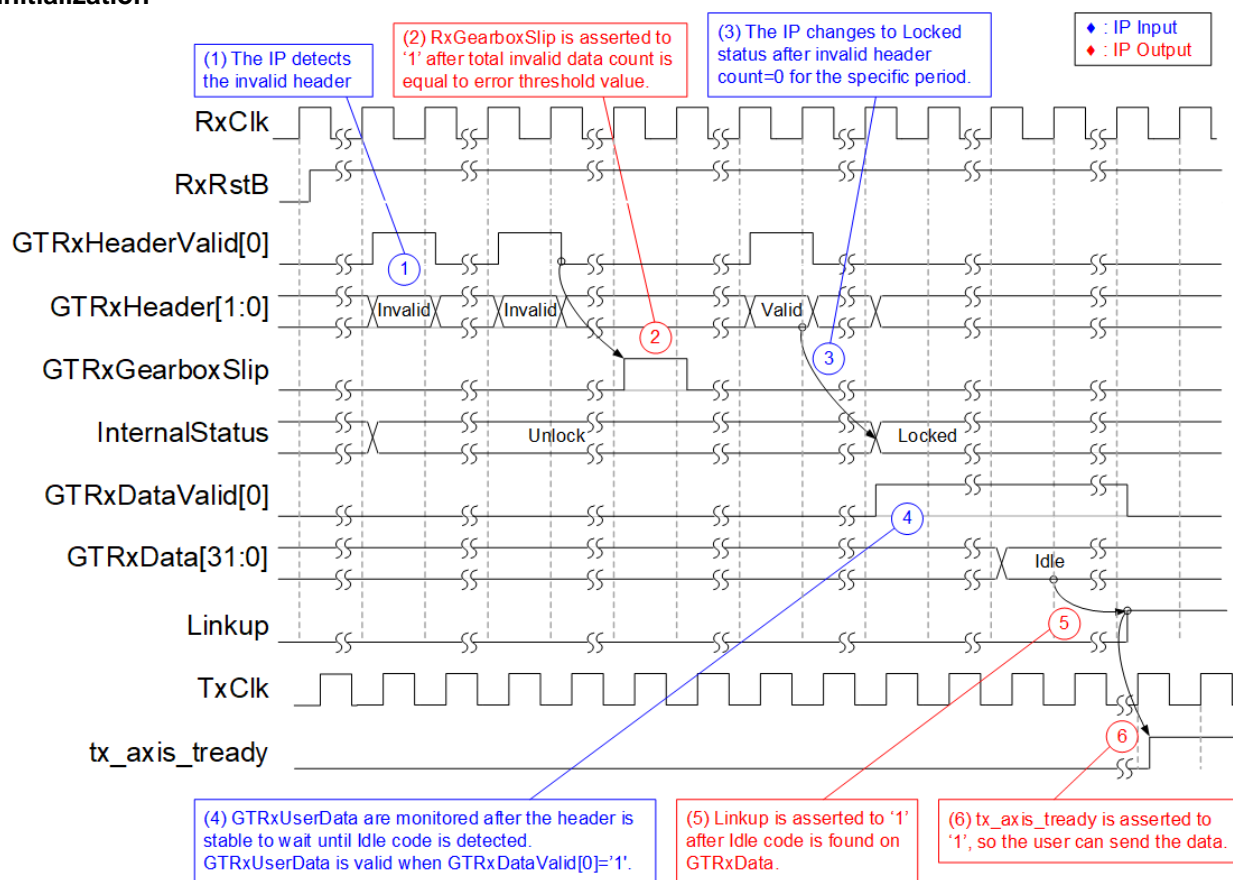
Initialization

(1) The IP detects the invalid header

(2) RxGearboxSlip is asserted to '1' after total invalid data count is equal to error threshold value.

(3) The IP changes to Locked status after invalid header count=0 for the specific period.

♦ : IP Input
♦ : IP Output

RxClk
RxRstB
GTRxHeaderValid[0]
GTRxHeader[1:0]
GTRxGearboxSlip
InternalStatus
GTRxDataValid[0]
GTRxData[31:0]
Linkup
TxClk
tx_axis_tready

1
Invalid
Invalid
2
Valid
3
Unlock
Locked
4
Idle
5
6

(4) GTRxUserData are monitored after the header is stable to wait until Idle code is detected. GTRxUserData is valid when GTRxDataValid[0]='1'.

(5) Linkup is asserted to '1' after Idle code is found on GTRxData.

(6) tx_axis_tready is asserted to '1', so the user can send the data.